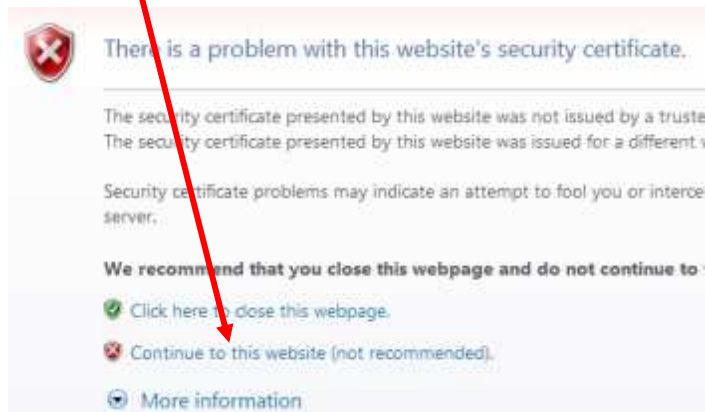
There is a problem with this website's security certificate.

The security certificate presented by this website was not issued by a truste
The security certificate presented by this website was issued for a different w

Security certificate problems may indicate an attempt to fool you or interce server.

We recommend that you close this webpage and do not continue to

Click here to close this webpage.

Continue to this website (not recommended).

More information